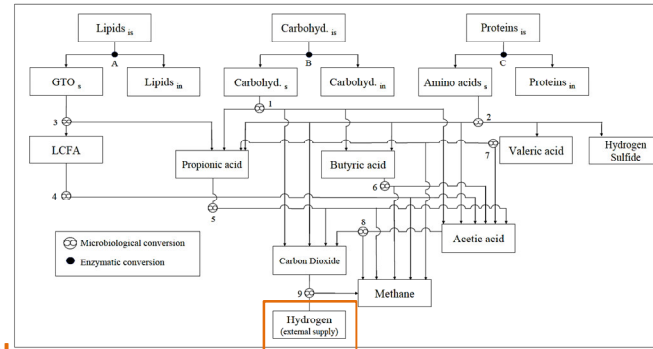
Lipids$_{is}$

Carbohyd.$_{is}$

Proteins$_{is}$

A

B

C

GTO$_{s}$

Lipids$_{in}$

Carbohyd.$_{s}$

Carbohyd.$_{in}$

Amino acids$_{s}$

Proteins$_{in}$

1

2

3

LCFA

Propionic acid

Butyric acid

7

Valeric acid

Hydrogen Sulfide

4

6

5

8

Microbiological conversion

Enzymatic conversion

Acetic acid

Carbon Dioxide

9

Methane

Hydrogen (external supply)